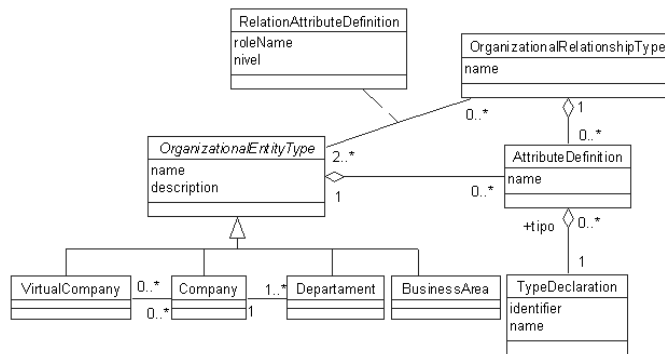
RelationAttributeDefinition
roleName
nivel

OrganizationalRelationshipType
name

0..*

1

0..*

OrganizationalEntityType
name
description

2..*

1

0..*

AttributeDefinition
name

+tipo

0..*

1

VirtualCompany

0..*

0..*

Company

1..*

1

Departament

BusinessArea

TypeDeclaration
identifier
name